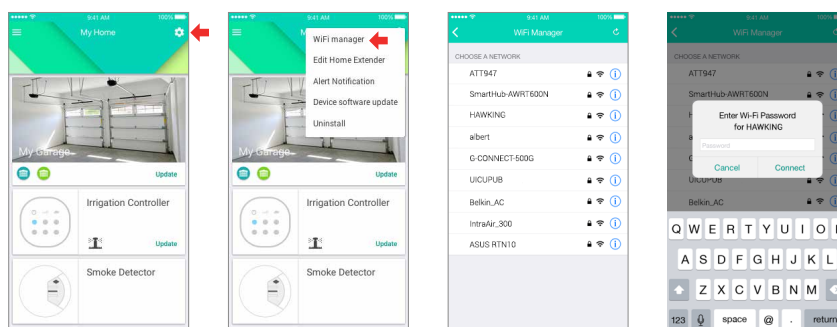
9:41 AM 100%
My Home
My Garage
Update
Irrigation Controller
Update
Smoke Detector

9:41 AM 100%
WiFi manager
Edit Home Extender
Alert Notification
Device software update
Uninstall
My Garage
Update
Irrigation Controller
Update
Smoke Detector

9:41 AM 100%
WiFi Manager
CHOOSE A NETWORK
ATT947
SmartHub-AWRT600N
HAWKING
albert
G-CONNECT-500G
UICUPUB
Belkin_AC
IntraAir_300
ASUS RTN10

9:41 AM 100%
WiFi Manager
CHOOSE A NETWORK
ATT947
SmartHub-AWRT600N
Enter Wi-Fi Password for HAWKING
Password
Cancel
Connect
UICUPUB
Belkin_AC
Q W E R T Y U I O
A S D F G H J K L
Z X C V B N M
123 space @ . return